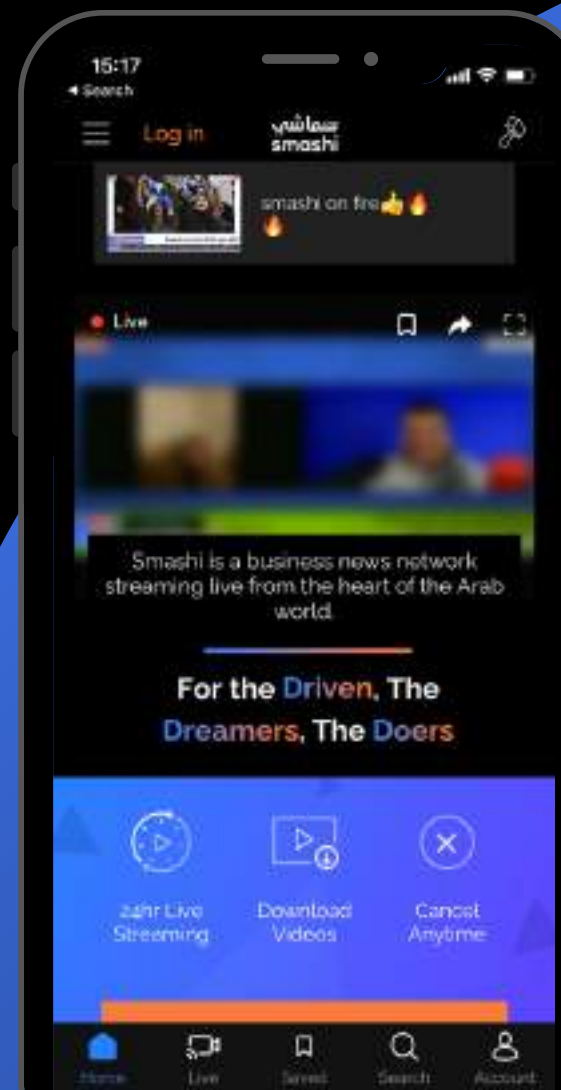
15:17
◂ Search

Log in
سماشي
smashi

smashi on fire👍🔥🔥

● Live

Smashi is a business news network streaming live from the heart of the Arab world.

For the Driven, The Dreamers, The Doers

24hr Live Streaming

Download Videos

Cancel Anytime

Home
Live
Saved
Search
Account